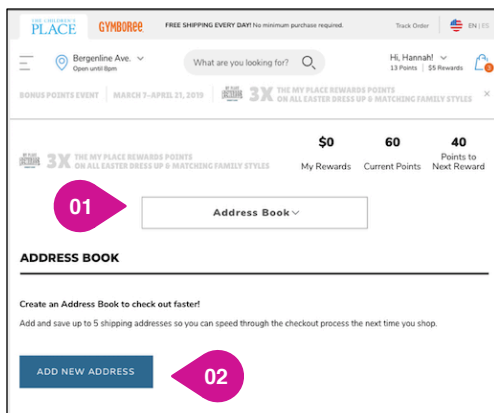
THE CHILDREN'S PLACE GYMBOREE FREE SHIPPING EVERY DAY! No minimum purchase required. Track Order EN | ES

Bergenline Ave. Open until 8pm

What are you looking for?

Hi, Hannah! 13 Points | $5 Rewards 0

BONUS POINTS EVENT | MARCH 7–APRIL 21, 2019 | MY PLACE REWARDS 3X THE MY PLACE REWARDS POINTS ON ALL EASTER DRESS UP & MATCHING FAMILY STYLES ×

MY PLACE REWARDS 3X THE MY PLACE REWARDS POINTS ON ALL EASTER DRESS UP & MATCHING FAMILY STYLES

$0 My Rewards

60 Current Points

40 Points to Next Reward

01

Address Book

ADDRESS BOOK

Create an Address Book to check out faster!

Add and save up to 5 shipping addresses so you can speed through the checkout process the next time you shop.

ADD NEW ADDRESS

02